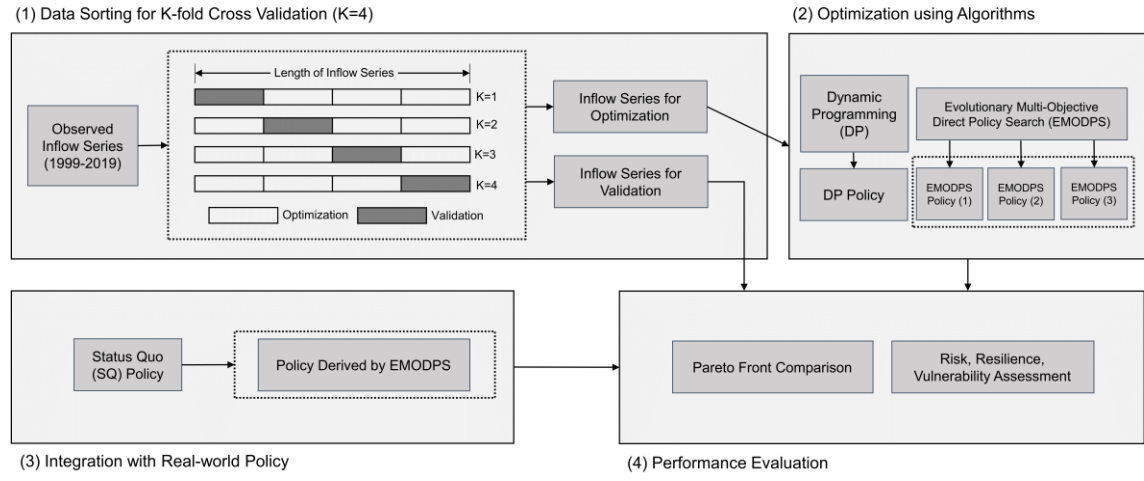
(1) Data Sorting for K-fold Cross Validation (K=4)

Observed Inflow Series (1999-2019)

Length of Inflow Series

K=1

K=2

K=3

K=4

Optimization

Validation

Inflow Series for Optimization

Inflow Series for Validation

(2) Optimization using Algorithms

Dynamic Programming (DP)

DP Policy

Evolutionary Multi-Objective Direct Policy Search (EMODPS)

EMODPS Policy (1)

EMODPS Policy (2)

EMODPS Policy (3)

Status Quo (SQ) Policy

Policy Derived by EMODPS

(3) Integration with Real-world Policy

Pareto Front Comparison

Risk, Resilience, Vulnerability Assessment

(4) Performance Evaluation